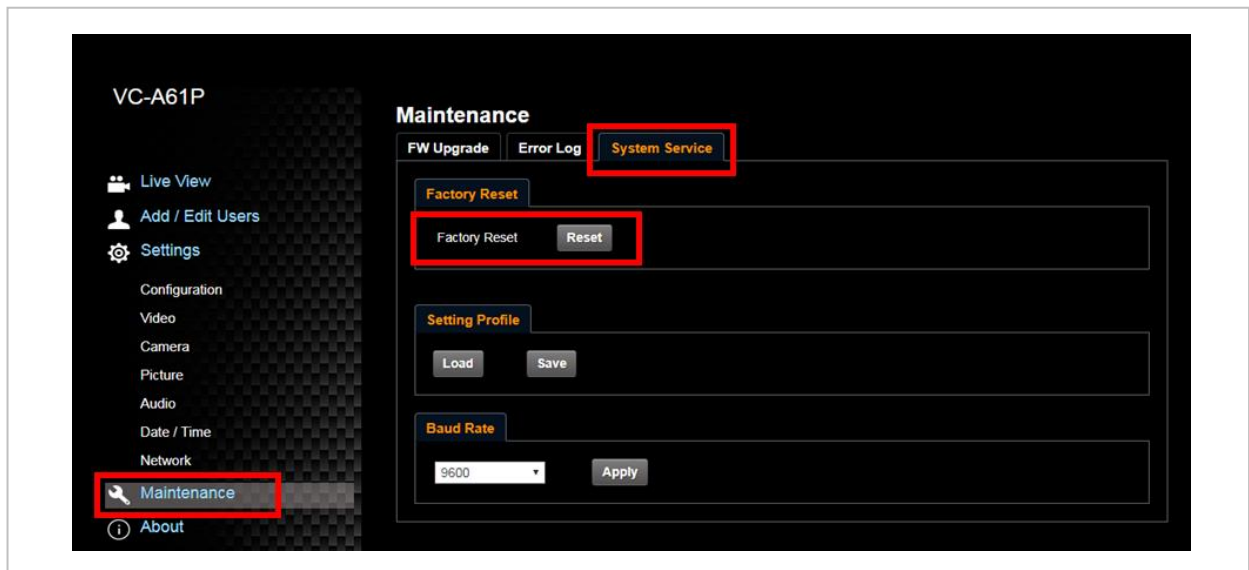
VC-A61P

Live View
Add / Edit Users
Settings
Configuration
Video
Camera
Picture
Audio
Date / Time
Network
Maintenance
About

Maintenance

FW Upgrade | Error Log | System Service

Factory Reset
Factory Reset Reset

Setting Profile
Load Save

Baud Rate
9600 Apply